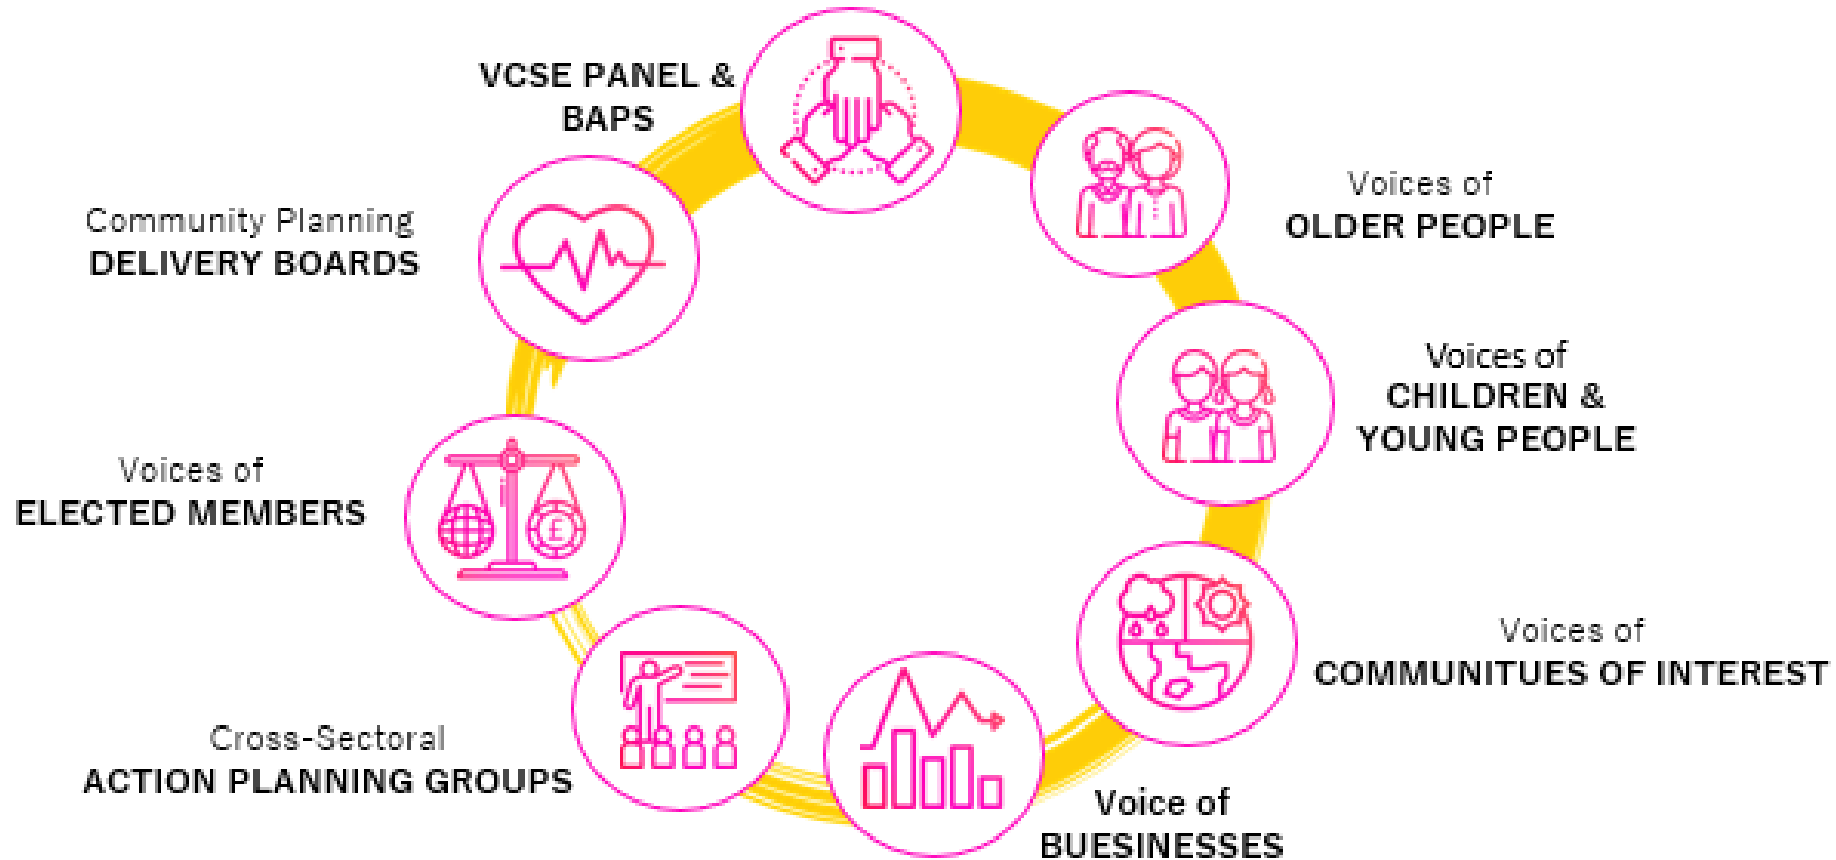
VCSE PANEL & BAPS

Voices of OLDER PEOPLE

Voices of CHILDREN & YOUNG PEOPLE

Voices of COMMUNITUES OF INTEREST

Voice of BUESINESSES

Cross-Sectoral ACTION PLANNING GROUPS

Voices of ELECTED MEMBERS

Community Planning DELIVERY BOARDS

£